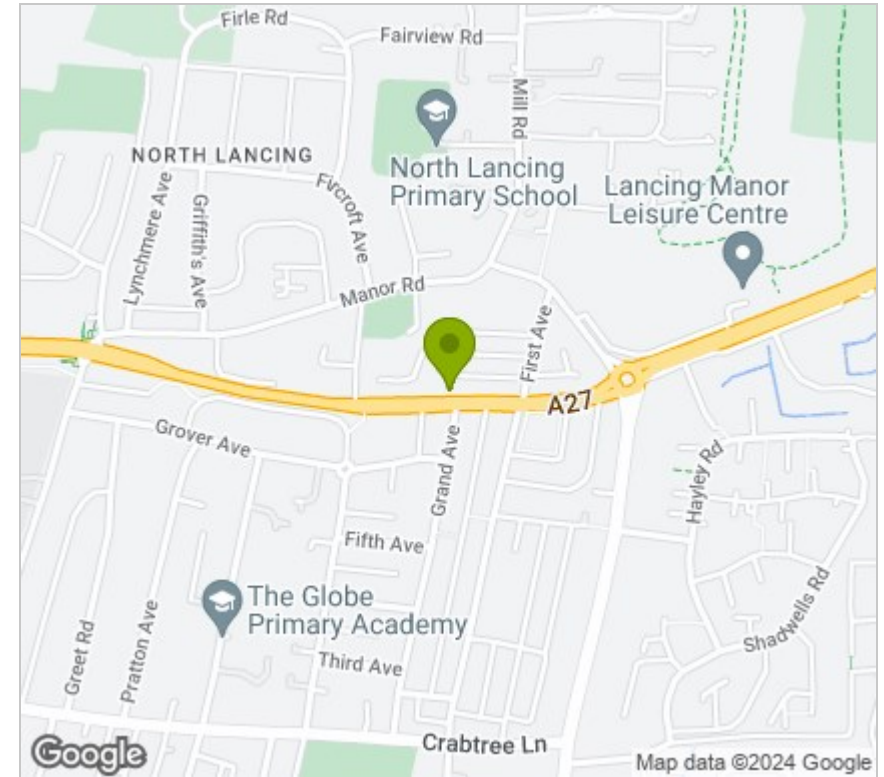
Firle Rd
Fairview Rd
Mill Rd
NORTH LANCING
North Lancing Primary School
Lancing Manor Leisure Centre
Lynchmere Ave
Griffith's Ave
Fircroft Ave
Manor Rd
First Ave
A27
Grover Ave
Grand Ave
Hayley Rd
Fifth Ave
The Globe Primary Academy
Pratton Ave
Greet Rd
Shadwells Rd
Third Ave
Crabtree Ln
Google
Map data ©2024 Google